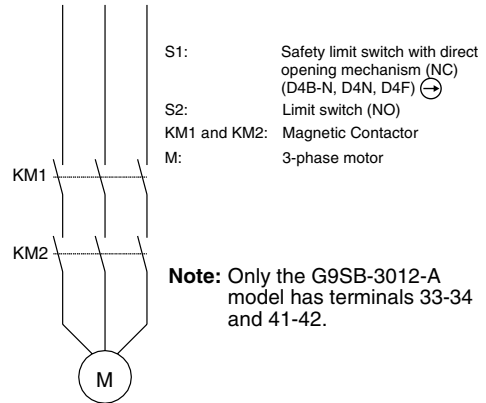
S1: Safety limit switch with direct opening mechanism (NC) (D4B-N, D4N, D4F) $\ominus$

S2: Limit switch (NO)

KM1 and KM2: Magnetic Contactor

M: 3-phase motor

KM1

KM2

M

**Note:** Only the G9SB-3012-A model has terminals 33-34 and 41-42.